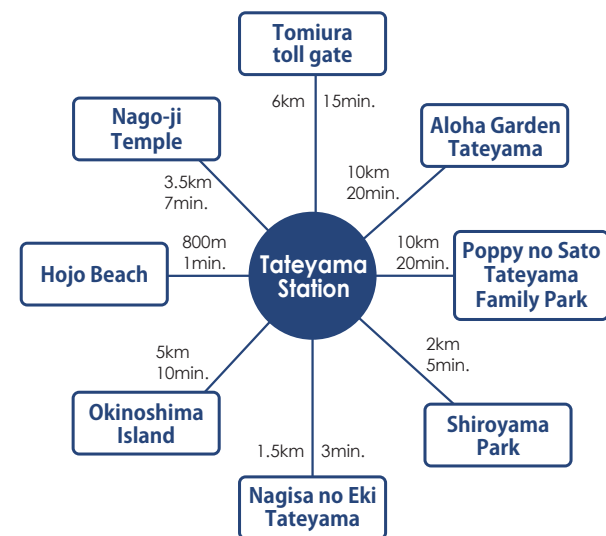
Tomiura toll gate

6km 15min.

Nago-ji Temple

Aloha Garden Tateyama

3.5km 7min.

10km 20min.

Hojo Beach

800m 1min.

Tateyama Station

10km 20min.

Poppy no Sato Tateyama Family Park

5km 10min.

2km 5min.

Okinoshima Island

Shiroyama Park

1.5km 3min.

Nagisa no Eki Tateyama